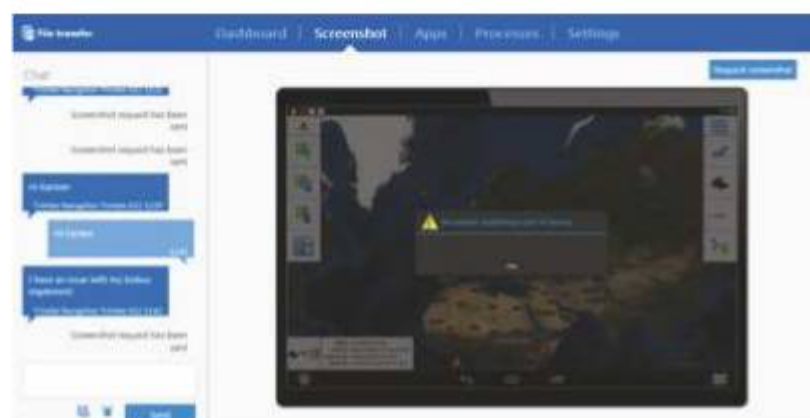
File transfer

Dashboard | Screenshot | Apps | Processes | Settings

Chat

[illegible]

Screenshot request has been sent

Screenshot request has been sent

Hi Gerben
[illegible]

Hi Gerben
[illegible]

I have an issue with my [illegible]
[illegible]

Screenshot request has been sent

Send

Request screenshot

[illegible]

OK